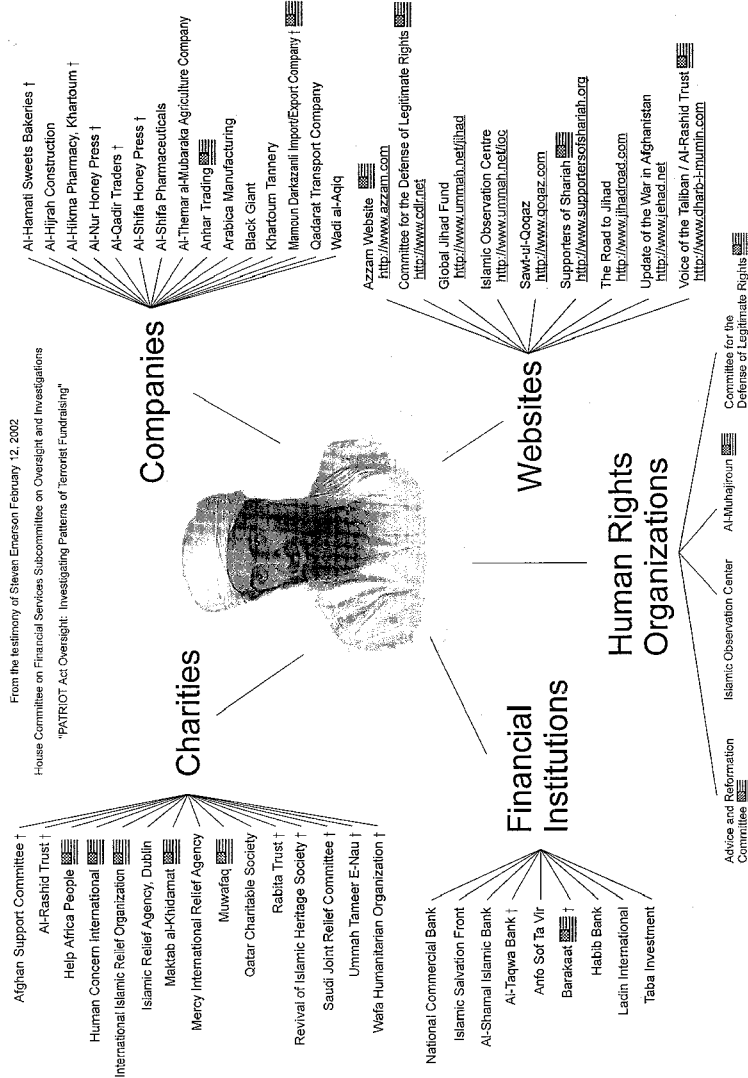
From the testimony of Steven Emerson February 12, 2002

House Committee on Financial Services Subcommittee on Oversight and Investigations

"PATRIOT Act Oversight: Investigating Patterns of Terrorist Fundraising"

Charities

Afghan Support Committee †
Al-Rashid Trust †
Help Africa People
Human Concern International
International Islamic Relief Organization
Islamic Relief Agency, Dublin
Maktab al-Khidamat
Mercy International Relief Agency
Muwafaq
Qatar Charitable Society
Rabita Trust †
Revival of Islamic Heritage Society †
Saudi Joint Relief Committee †
Ummah Tameer E-Nau †
Wafa Humanitarian Organization †

Companies

Al-Hamati Sweets Bakeries †
Al-Hijrah Construction
Al-Hikma Pharmacy, Khartoum †
Al-Nur Honey Press †
Al-Qadir Traders †
Al-Shifa Honey Press †
Al-Shifa Pharmaceuticals
Al-Themar al-Mubaraka Agriculture Company
Anhar Trading
Arabica Manufacturing
Black Giant
Khartoum Tannery
Mamoun Darkazanli Import/Export Company †
Qadarat Transport Company
Wadi al-Aqiq

Financial Institutions

National Commercial Bank
Islamic Salvation Front
Al-Shamal Islamic Bank
Al-Taqwa Bank †
Anfo Sof Ta Vir
Barakaat †
Habib Bank
Ladin International
Taba Investment

Websites

Azzam Website http://www.azzam.com
Committee for the Defense of Legitimate Rights http://www.cdlr.net
Global Jihad Fund http://www.ummah.net/jihad
Islamic Observation Centre http://www.ummah.net/ioc
Sawt-ul-Qoqaz http://www.qoqaz.com
Supporters of Shariah http://www.supportersofshariah.org
The Road to Jihad http://www.jihadroad.com
Update of the War in Afghanistan http://www.jehad.net
Voice of the Taliban / Al-Rashid Trust http://www.dharb-i-mumin.com

Human Rights Organizations

Advice and Reformation Committee
Islamic Observation Center
Al-Muhajiroun
Committee for the Defense of Legitimate Rights